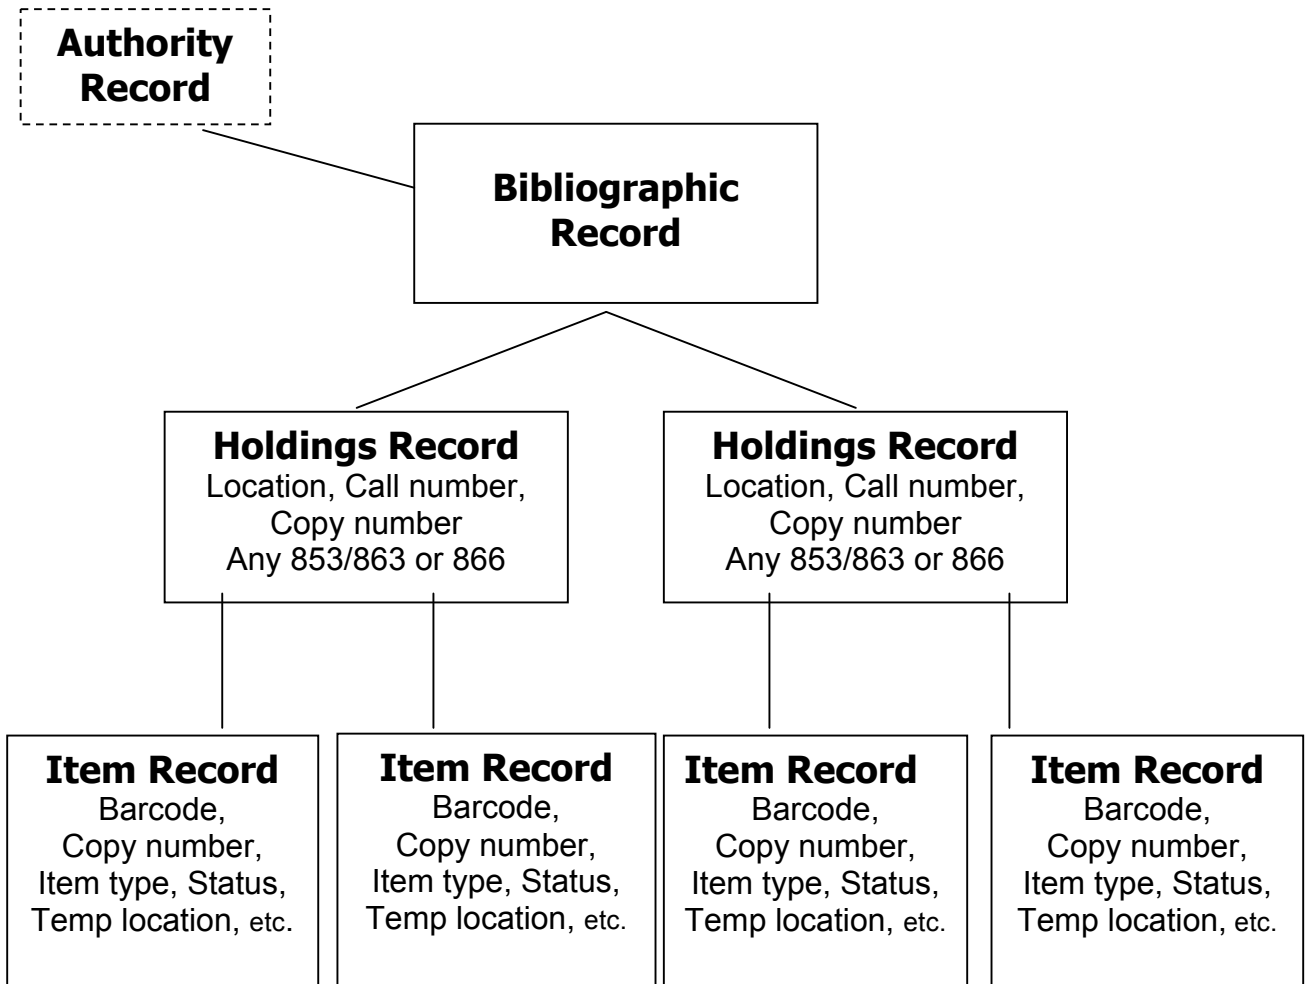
Authority Record

Bibliographic Record

Holdings Record
Location, Call number, Copy number
Any 853/863 or 866

Holdings Record
Location, Call number, Copy number
Any 853/863 or 866

Item Record
Barcode, Copy number, Item type, Status, Temp location, etc.

Item Record
Barcode, Copy number, Item type, Status, Temp location, etc.

Item Record
Barcode, Copy number, Item type, Status, Temp location, etc.

Item Record
Barcode, Copy number, Item type, Status, Temp location, etc.